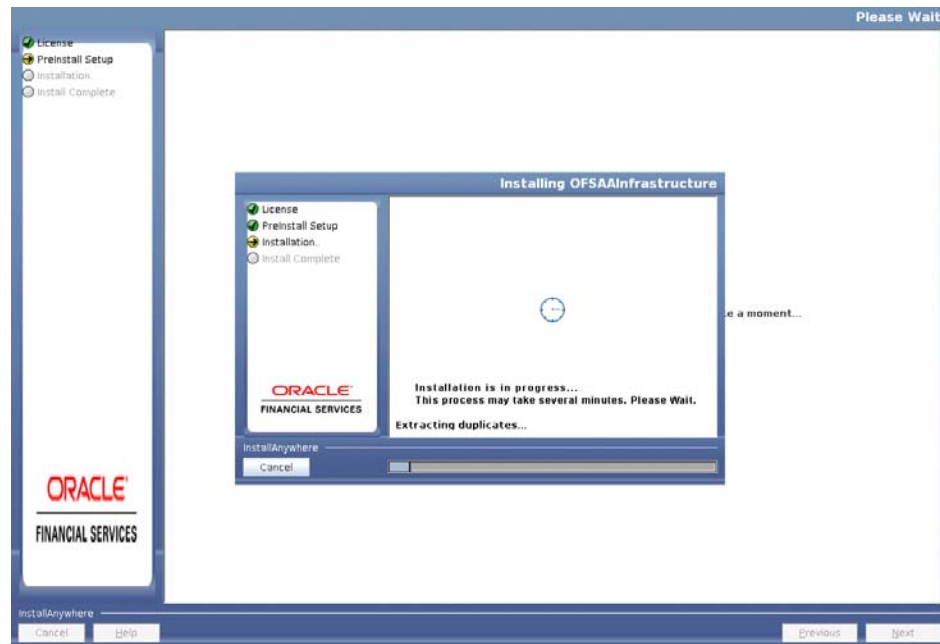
Please Wait

License
Preinstall Setup
Installation
Install Complete

Installing OFSAAInfrastructure

License
Preinstall Setup
Installation
Install Complete

ORACLE
FINANCIAL SERVICES

Installation is in progress...
This process may take several minutes. Please Wait.

Extracting duplicates...

InstallAnywhere
Cancel

e a moment...

ORACLE
FINANCIAL SERVICES

InstallAnywhere
Cancel
Help
Previous
Next